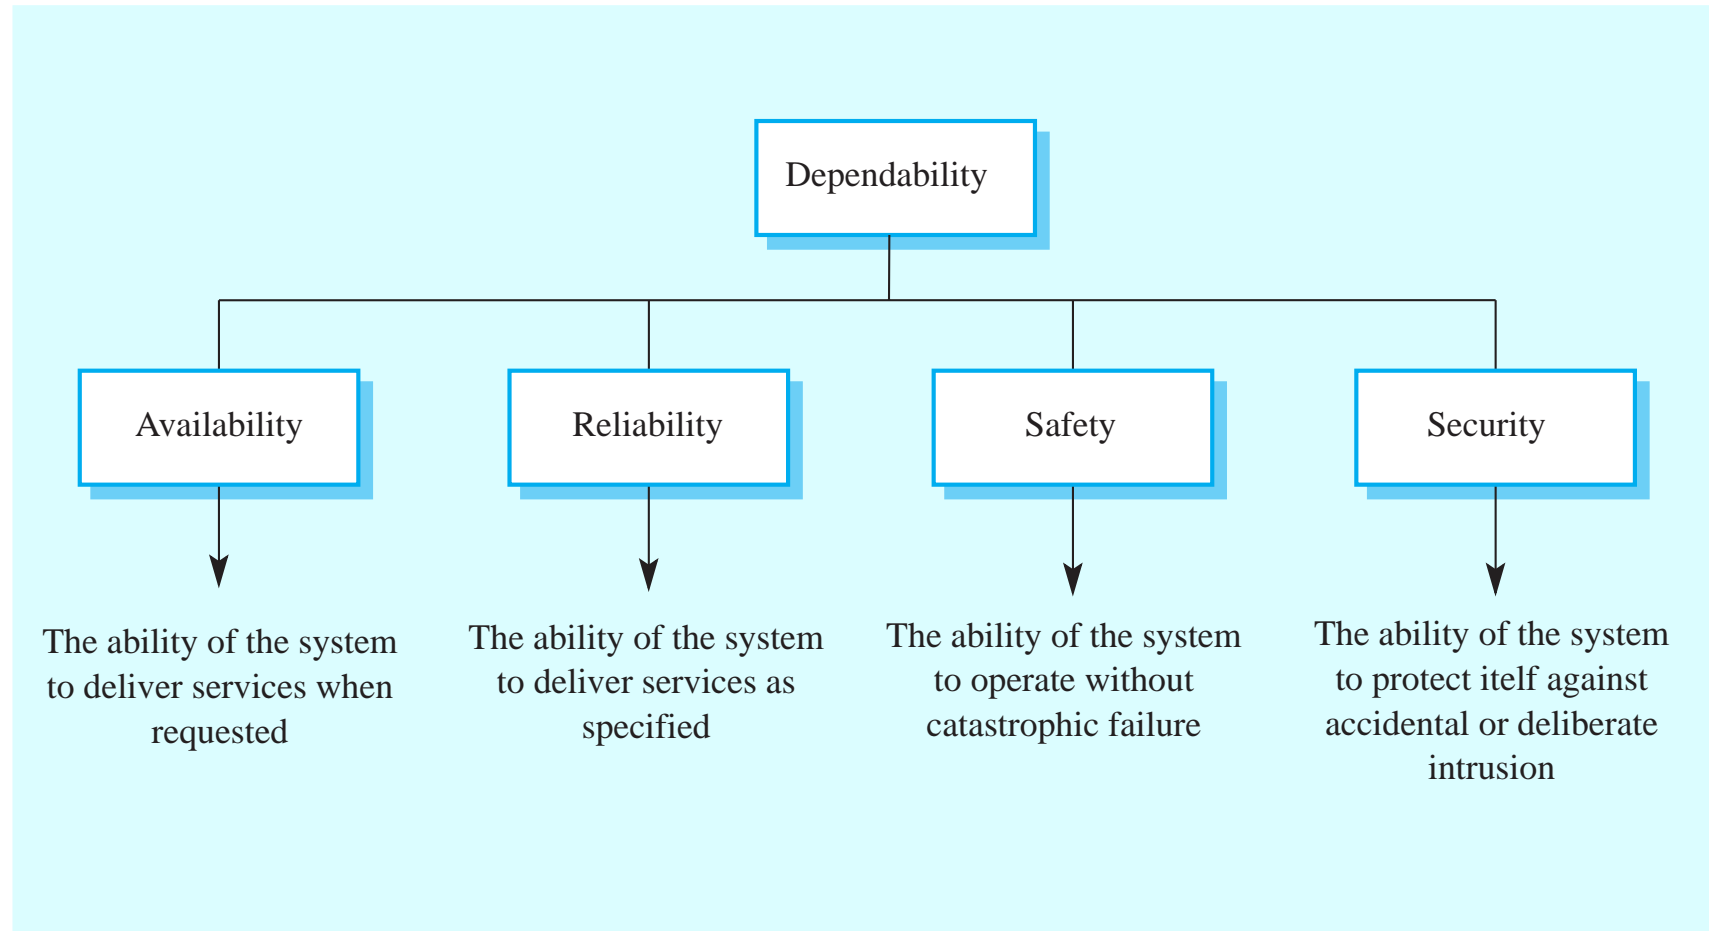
Dependability

Availability

The ability of the system to deliver services when requested

Reliability

The ability of the system to deliver services as specified

Safety

The ability of the system to operate without catastrophic failure

Security

The ability of the system to protect itelf against accidental or deliberate intrusion